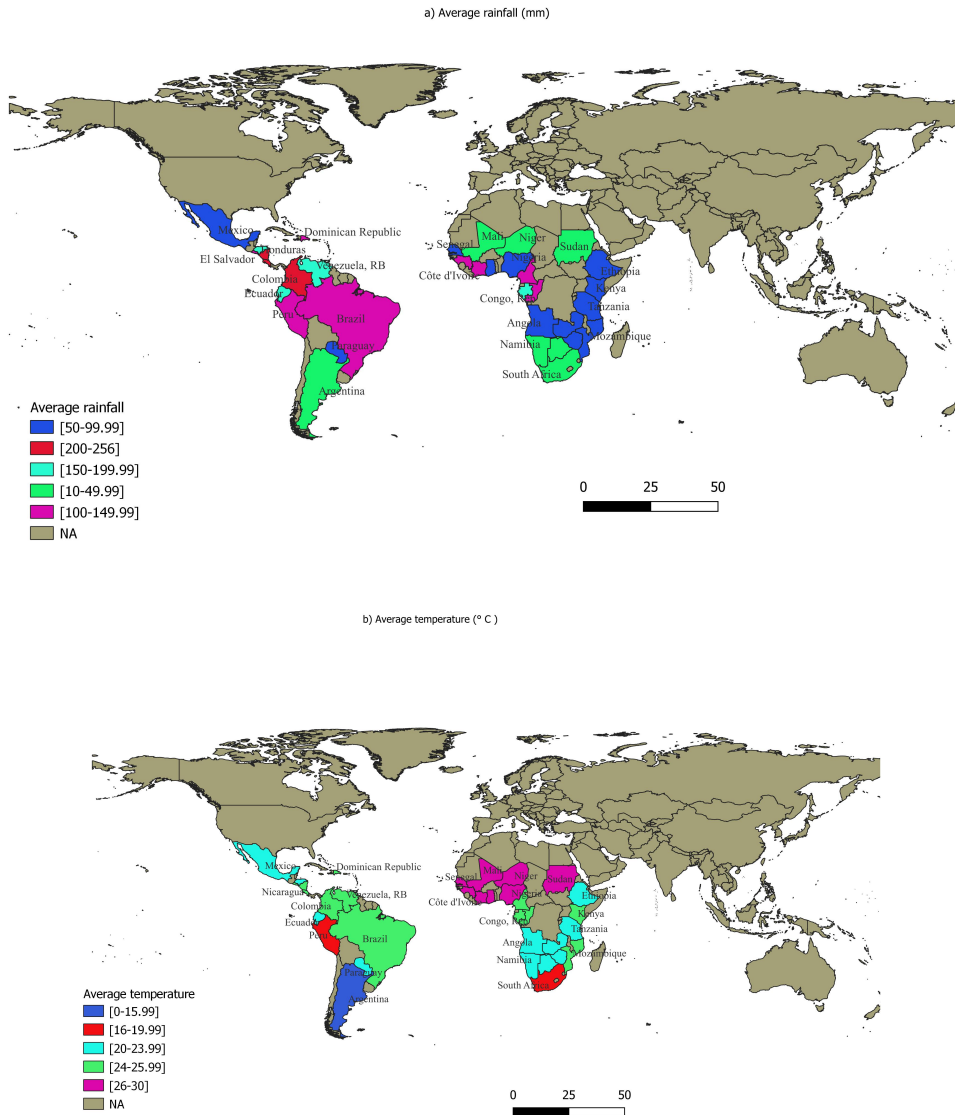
a) Average rainfall (mm)

Mexico
Dominican Republic
Honduras
El Salvador
Venezuela, RB
Colombia
Ecuador
Peru
Brazil
Paraguay
Argentina
Senegal
Mali
Niger
Nigeria
Sudan
Côte d'Ivoire
Congo, Rep.
Ethiopia
Kenya
Tanzania
Angola
Namibia
Mozambique
South Africa

Average rainfall
[50-99.99]
[200-256]
[150-199.99]
[10-49.99]
[100-149.99]
NA

0 25 50

b) Average temperature (° C )

Mexico
Dominican Republic
Nicaragua
Venezuela, RB
Colombia
Ecuador
Peru
Brazil
Paraguay
Argentina
Senegal
Mali
Niger
Nigeria
Sudan
Côte d'Ivoire
Congo, Rep.
Ethiopia
Kenya
Tanzania
Angola
Namibia
Mozambique
South Africa

Average temperature
[0-15.99]
[16-19.99]
[20-23.99]
[24-25.99]
[26-30]
NA

0 25 50